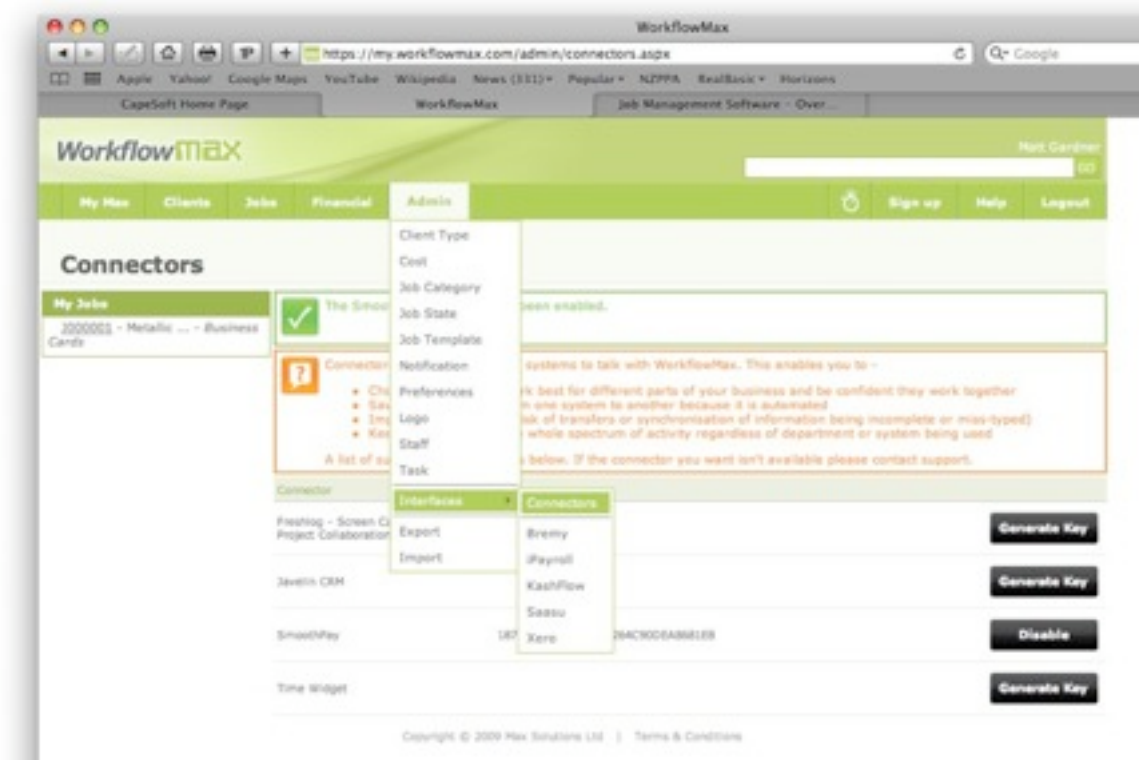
WorkflowMax

https://my.workflowmax.com/admin/connectors.aspx

Google

Apple Yahoo! Google Maps YouTube Wikipedia News (331) Popular NZPPA RealBasix Horizons

CapeSoft Home Page | WorkflowMax | Job Management Software - Over...

WorkflowMax

Matt Gardner

GO

My Max | Clients | Jobs | Financial | Admin | Sign up | Help | Logout

Client Type
Cost
Job Category
Job State
Job Template
Notification
Preferences
Logo
Staff
Task
Interfaces
Export
Import

Connectors
Bremy
iPayroll
KashFlow
Saasu
Xero

Connectors

My Jobs

J000001 - Metallic ... - Business Cards

The Smoo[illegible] been enabled.

Connector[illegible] systems to talk with WorkflowMax. This enables you to -

- Ch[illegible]k best for different parts of your business and be confident they work together
- Sa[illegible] one system to another because it is automated
- Im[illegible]sk of transfers or synchronisation of information being incomplete or miss-typed)
- Ke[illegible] whole spectrum of activity regardless of department or system being used

A list of su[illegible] below. If the connector you want isn't available please contact support.

Connector

Freshlog - Screen C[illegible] Project Collaboration | Generate Key

Javelin CRM | Generate Key

SmoothPay | 187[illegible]264C90D8A868168 | Disable

Time Widget | Generate Key

Copyright © 2009 Max Solutions Ltd | Terms & Conditions